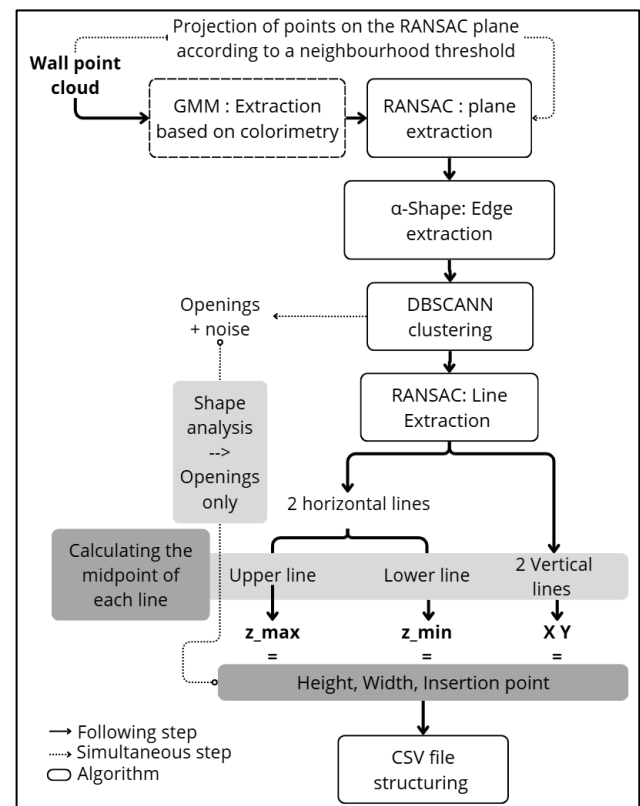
Projection of points on the RANSAC plane according to a neighbourhood threshold

**Wall point cloud**

GMM : Extraction based on colorimetry

RANSAC : plane extraction

α-Shape: Edge extraction

Openings + noise

DBSCANN clustering

Shape analysis --> Openings only

RANSAC: Line Extraction

2 horizontal lines

Calculating the midpoint of each line

Upper line

Lower line

2 Vertical lines

**z_max**
=

**z_min**
=

**X Y**
=

Height, Width, Insertion point

→ Following step
⋯→ Simultaneous step
⬭ Algorithm

CSV file structuring